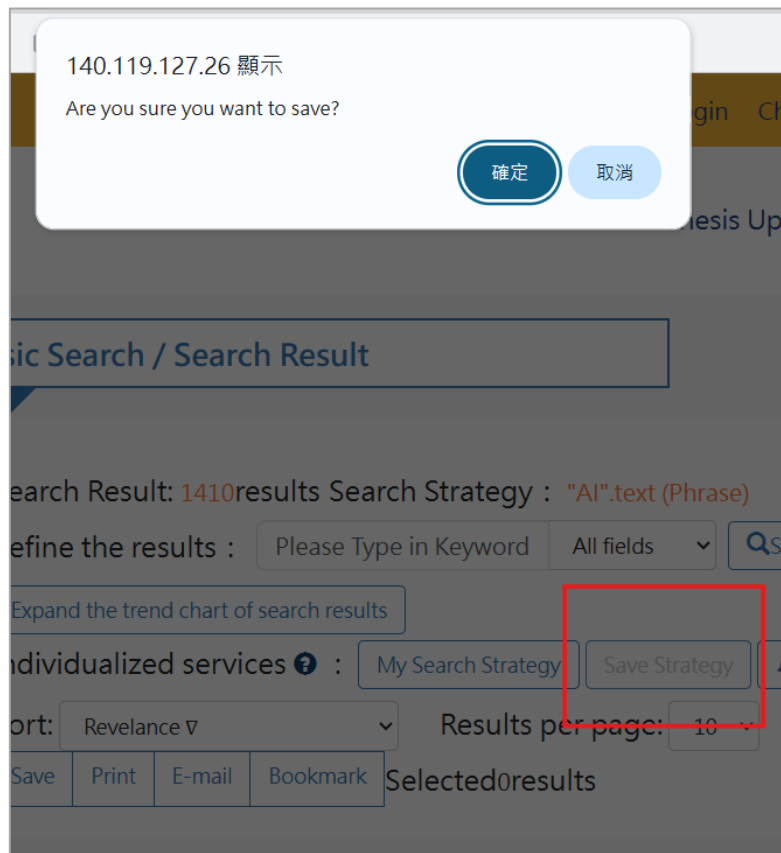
140.119.127.26 顯示
Are you sure you want to save?

確定 取消

gin Ch

hesis Up

sic Search / Search Result

earch Result: 1410results Search Strategy： "AI".text (Phrase)

efine the results： Please Type in Keyword All fields S

Expand the trend chart of search results

ndividualized services ? ： My Search Strategy Save Strategy

ort: Revelance ∇ Results per page: 10

Save Print E-mail Bookmark Selected0results